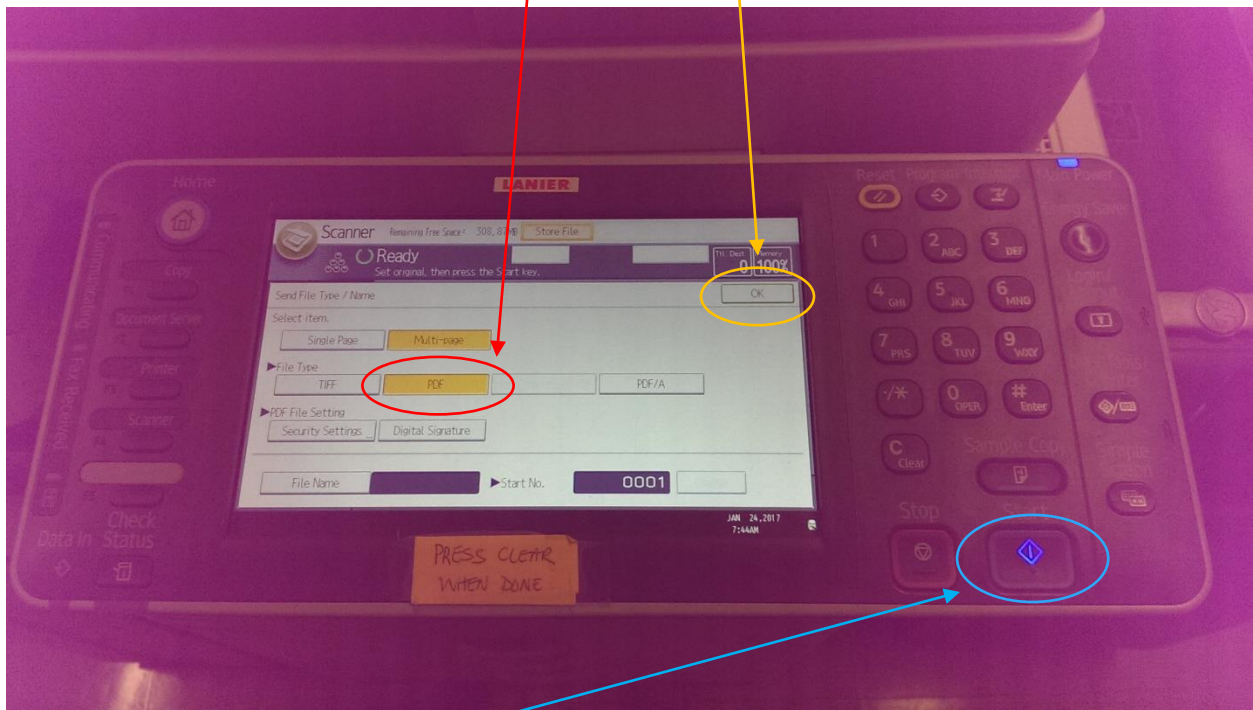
Home
LANIER
Scanner Remaining Free Space: 308, 87MB Store File
Ready
Set original, then press the Start key.
Tx. Dest. 0 Memory 100%
Send File Type / Name
OK
Select item.
Single Page
Multi-page
▶File Type
TIFF
PDF
PDF/A
▶PDF File Setting
Security Settings
Digital Signature
File Name
▶Start No.
0001
JAN 24,2017 7:44AM
Copy
Document Server
Printer
Scanner
Check Status
Data In
Reset
Program
Interrupt
Main Power
1
2 ABC
3 DEF
4 GHI
5 JKL
6 MNO
7 PRS
8 TUV
9 WXY
·/✱
0 OPER
# Enter
C Clear
Sample Copy
Stop
Start
PRESS CLEAR WHEN DONE